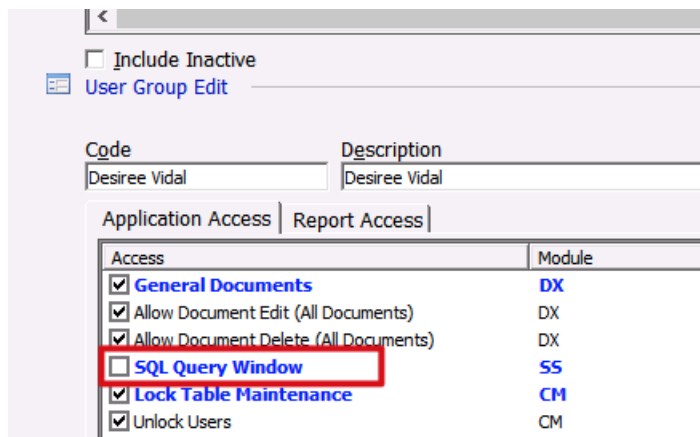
<

Include Inactive

User Group Edit

Code
Desiree Vidal

Description
Desiree Vidal

Application Access | Report Access

| Access | Module |
|---|---|
| General Documents | DX |
| Allow Document Edit (All Documents) | DX |
| Allow Document Delete (All Documents) | DX |
| SQL Query Window | SS |
| Lock Table Maintenance | CM |
| Unlock Users | CM |